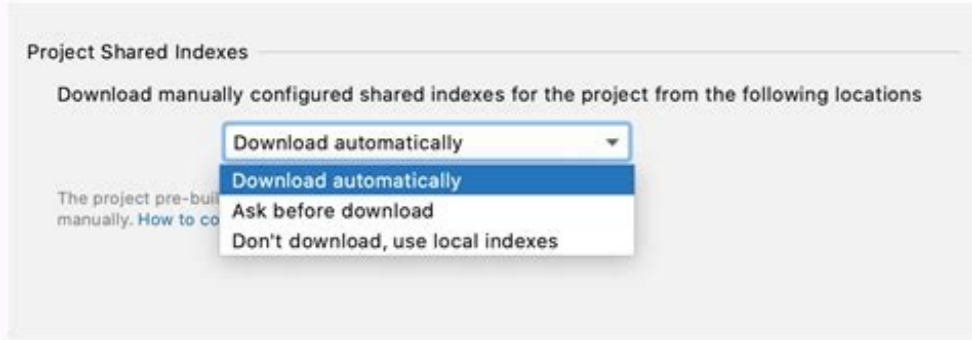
Project Shared Indexes

Download manually configured shared indexes for the project from the following locations

Download automatically

Download automatically
Ask before download
Don't download, use local indexes

The project pre-buil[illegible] manually. How to co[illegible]